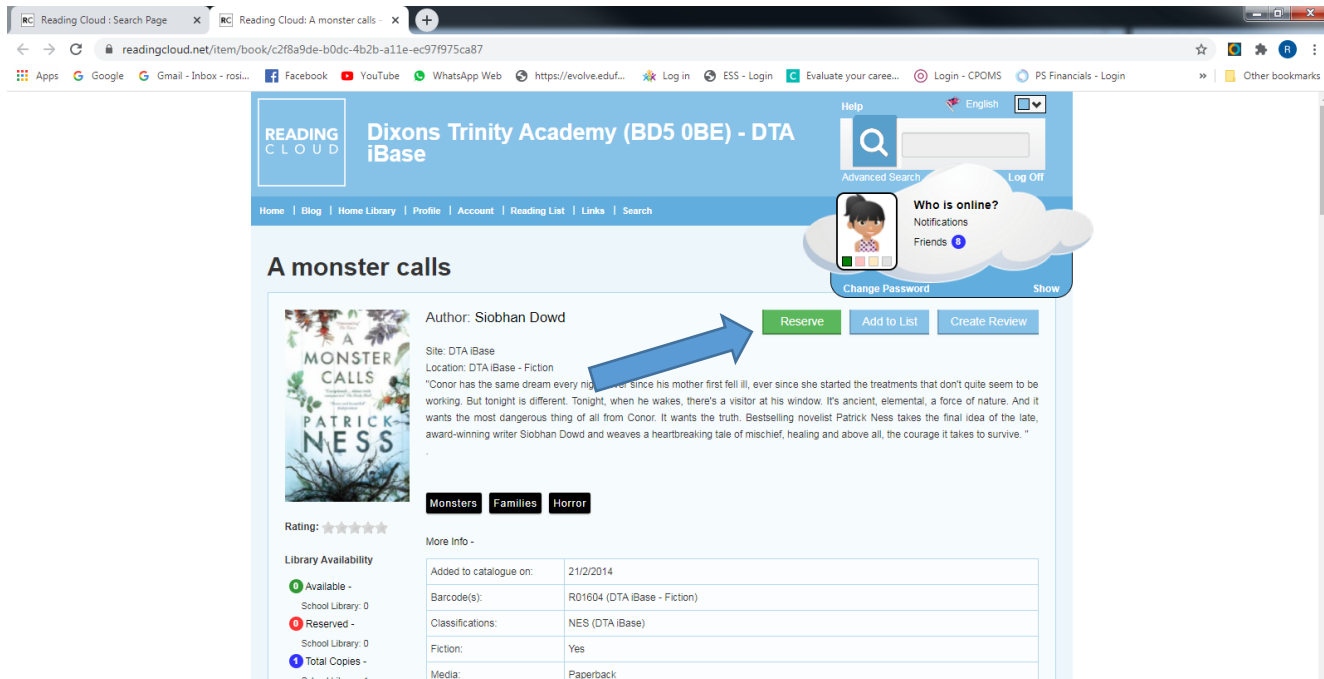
RC Reading Cloud : Search Page ×
RC Reading Cloud: A monster calls - ×
+

readingcloud.net/item/book/c2f8a9de-b0dc-4b2b-a11e-ec97f975ca87

Apps Google Gmail - Inbox - rosi... Facebook YouTube WhatsApp Web https://evolve.eduf... Log in ESS - Login Evaluate your caree... Login - CPOMS PS Financials - Login » Other bookmarks

READING CLOUD

Dixons Trinity Academy (BD5 0BE) - DTA iBase

Help English

Advanced Search Log Off

Home | Blog | Home Library | Profile | Account | Reading List | Links | Search

Who is online?
Notifications
Friends 8

Change Password Show

A monster calls

A MONSTER CALLS PATRICK NESS

Author: Siobhan Dowd

Reserve Add to List Create Review

Site: DTA iBase
Location: DTA iBase - Fiction
"Conor has the same dream every ni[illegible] ever since his mother first fell ill, ever since she started the treatments that don't quite seem to be working. But tonight is different. Tonight, when he wakes, there's a visitor at his window. It's ancient, elemental, a force of nature. And it wants the most dangerous thing of all from Conor. It wants the truth. Bestselling novelist Patrick Ness takes the final idea of the late, award-winning writer Siobhan Dowd and weaves a heartbreaking tale of mischief, healing and above all, the courage it takes to survive. "
.

Monsters Families Horror

Rating:

Library Availability

0 Available -
School Library: 0
0 Reserved -
School Library: 0
1 Total Copies -

More Info -

| Added to catalogue on: | 21/2/2014 |
|---|---|
| Barcode(s): | R01604 (DTA iBase - Fiction) |
| Classifications: | NES (DTA iBase) |
| Fiction: | Yes |
| Media: | Paperback |